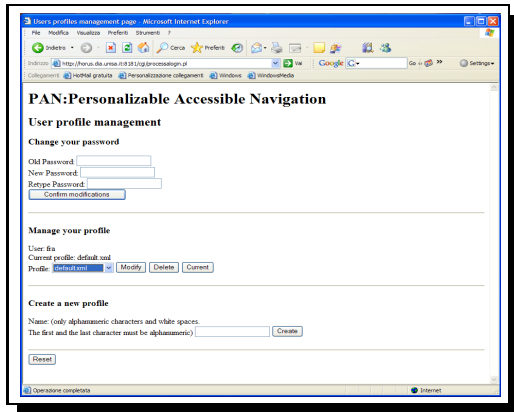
Users profiles management page - Microsoft Internet Explorer

File Modifica Visualizza Preferiti Strumenti ?

Indietro Cerca Preferiti

Indirizzo http://horus.dia.unisa.it:8181/cgi/processalogin.pl Vai Google Go Settings

Collegamenti HotMail gratuita Personalizzazione collegamenti Windows WindowsMedia

PAN:Personalizable Accessible Navigation

User profile management

Change your password

Old Password:
New Password:
Retype Password:
Confirm modifications

Manage your profile

User: fra
Current profile: default.xml
Profile: default.xml Modify Delete Current

Create a new profile

Name: (only alphanumeric characters and white spaces.
The first and the last character must be alphanumeric) Create

Reset

Operazione completata Internet